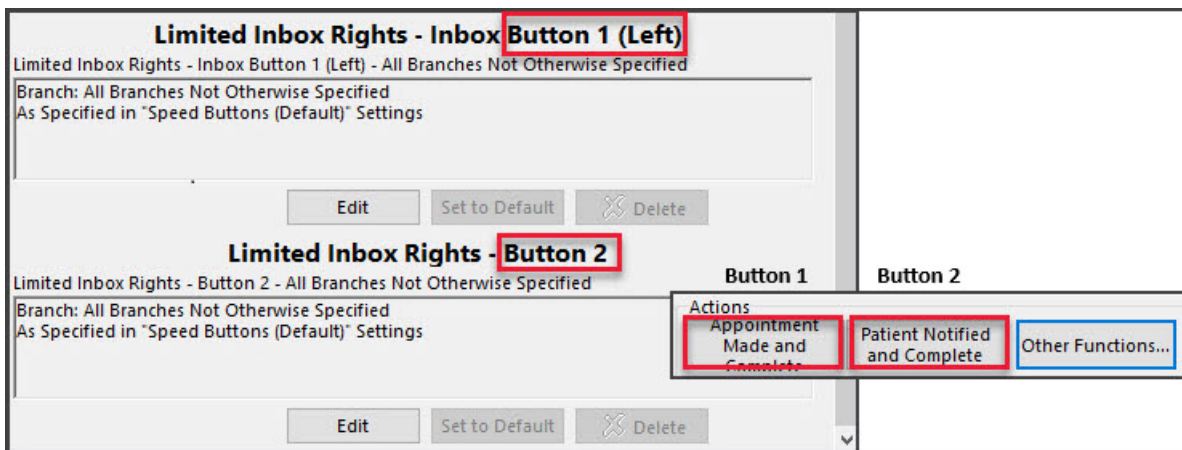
Limited Inbox Rights - Inbox Button 1 (Left)

Limited Inbox Rights - Inbox Button 1 (Left) - All Branches Not Otherwise Specified

Branch: All Branches Not Otherwise Specified
As Specified in "Speed Buttons (Default)" Settings

Edit | Set to Default | Delete

Limited Inbox Rights - Button 2

Limited Inbox Rights - Button 2 - All Branches Not Otherwise Specified

Branch: All Branches Not Otherwise Specified
As Specified in "Speed Buttons (Default)" Settings

Edit | Set to Default | Delete

Button 1

Button 2

Actions

Appointment Made and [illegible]

Patient Notified and Complete

Other Functions...